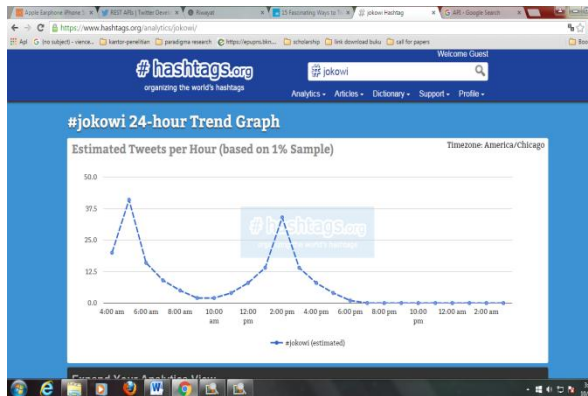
Apple Earphone iPhone 5 | REST APIs | Twitter Devel | Riwayat | 15 Fascinating Ways to T | jokowi Hashtag | API - Google Search

https://www.hashtags.org/analytics/jokowi/

Apl | (no subject) - vience... | kantor-penelitian | paradigma research | https://epuprs.bkn... | scholarship | link download buku | call for papers | Bo

Welcome Guest

#hashtags.org
organizing the world's hashtags

jokowi

Analytics - Articles - Dictionary - Support - Profile -

#jokowi 24-hour Trend Graph

Estimated Tweets per Hour (based on 1% Sample)

Timezone: America/Chicago

50.0
37.5
25.0
12.5
0.0

4:00 am 6:00 am 8:00 am 10:00 am 12:00 pm 2:00 pm 4:00 pm 6:00 pm 8:00 pm 10:00 pm 12:00 am 2:00 am

#hashtags.org
organizing the world's hashtags

#jokowi (estimated)

Expand Your Analytics View